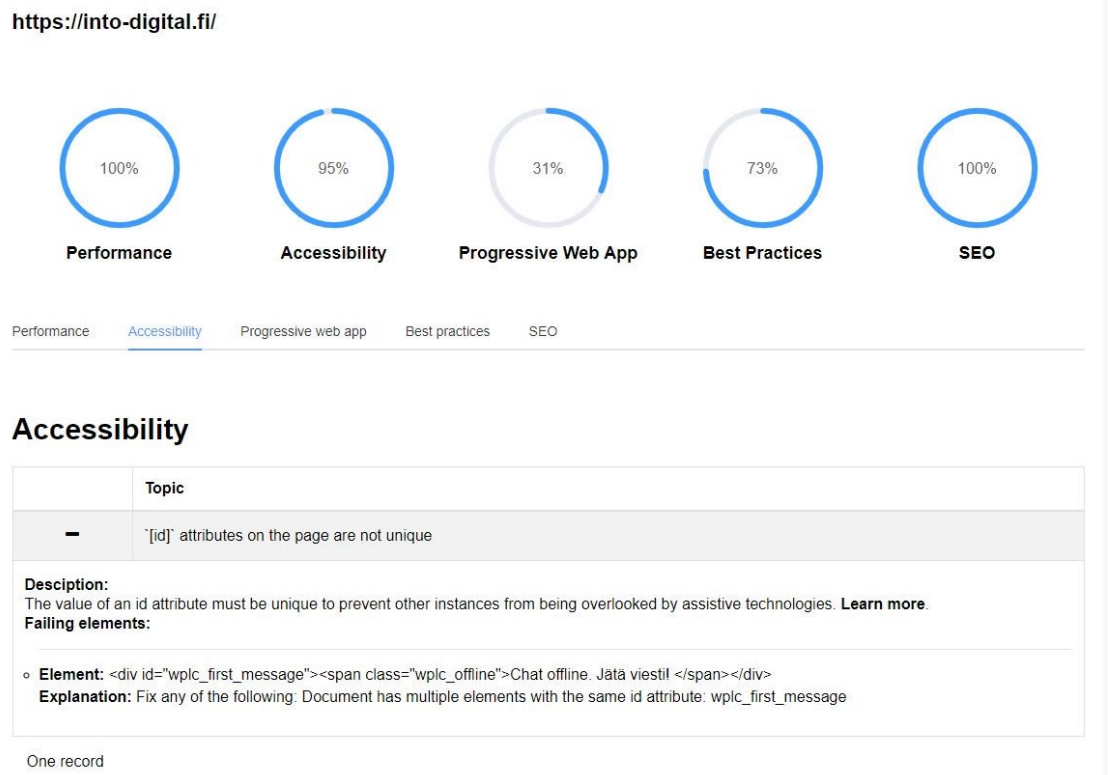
https://into-digital.fi/

100%
Performance

95%
Accessibility

31%
Progressive Web App

73%
Best Practices

100%
SEO

Performance Accessibility Progressive web app Best practices SEO

Accessibility

| | Topic |
|---|---|
| − | `[id]` attributes on the page are not unique |

Desciption:
The value of an id attribute must be unique to prevent other instances from being overlooked by assistive technologies. Learn more.
Failing elements:

Element: <div id="wplc_first_message"><span class="wplc_offline">Chat offline. Jätä viesti! </span></div>
Explanation: Fix any of the following: Document has multiple elements with the same id attribute: wplc_first_message

One record